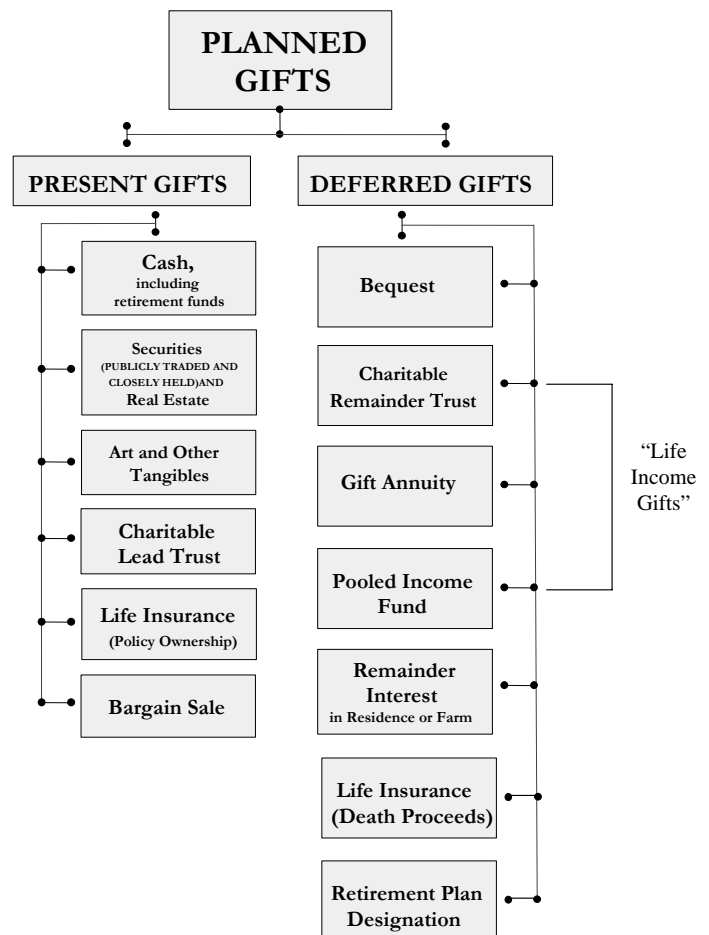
PLANNED GIFTS

PRESENT GIFTS

Cash, including retirement funds

Securities (PUBLICLY TRADED AND CLOSELY HELD)AND Real Estate

Art and Other Tangibles

Charitable Lead Trust

Life Insurance (Policy Ownership)

Bargain Sale

DEFERRED GIFTS

Bequest

Charitable Remainder Trust

Gift Annuity

Pooled Income Fund

Remainder Interest in Residence or Farm

Life Insurance (Death Proceeds)

Retirement Plan Designation

"Life Income Gifts"